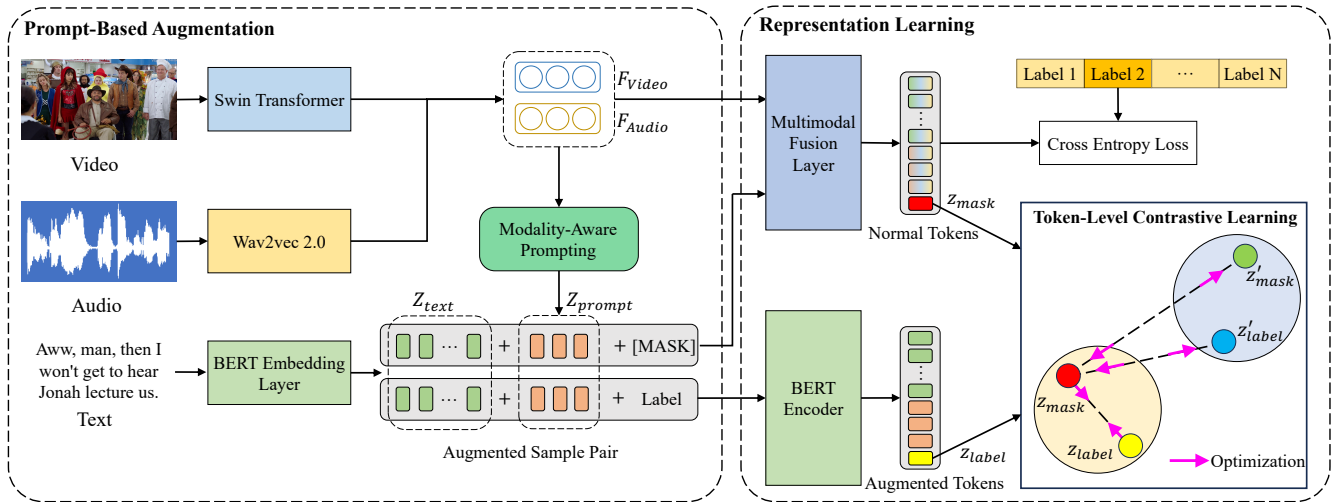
Prompt-Based Augmentation

Swin Transformer

Video

Wav2vec 2.0

Audio

$F_{Video}$

$F_{Audio}$

Modality-Aware Prompting

$Z_{prompt}$

$Z_{text}$

Aww, man, then I won't get to hear Jonah lecture us.

Text

BERT Embedding Layer

+ [MASK]

+ Label

Augmented Sample Pair

Representation Learning

Multimodal Fusion Layer

Normal Tokens

$z_{mask}$

Label 1 | Label 2 | ··· | Label N

Cross Entropy Loss

Token-Level Contrastive Learning

$z'_{mask}$

$z'_{label}$

$z_{mask}$

$z_{label}$

Optimization

BERT Encoder

Augmented Tokens

$z_{label}$